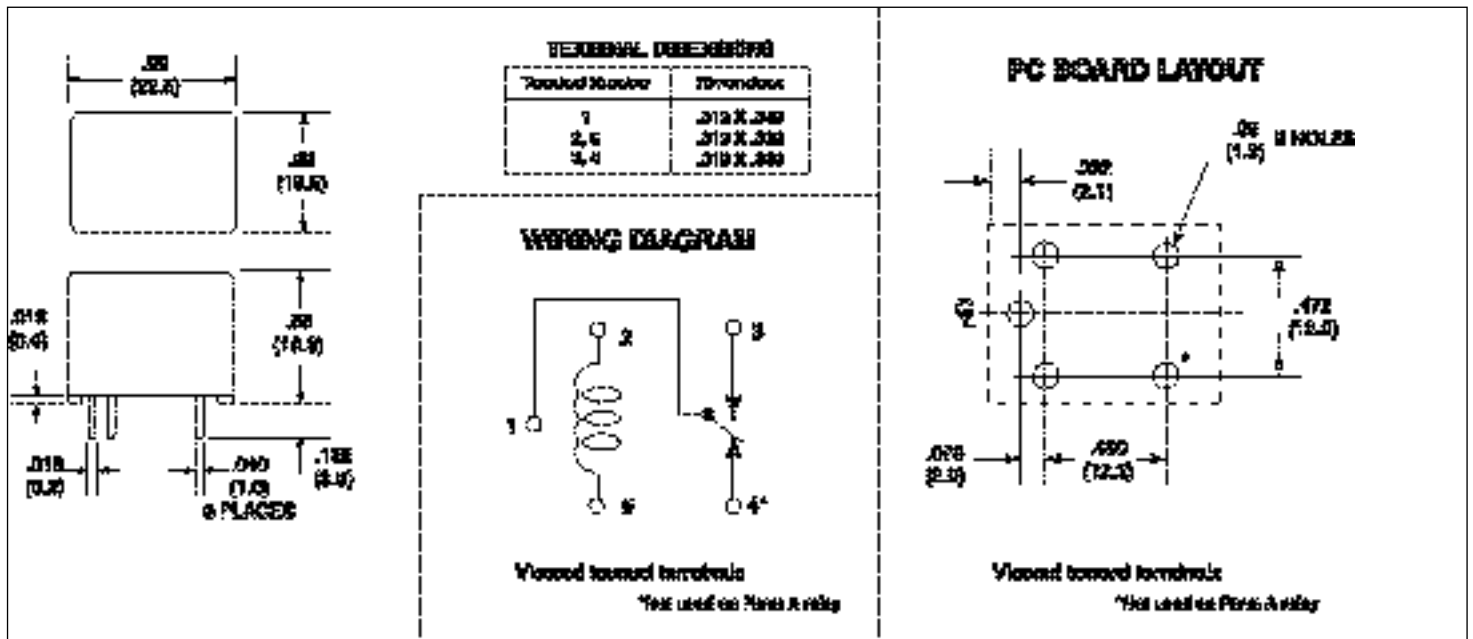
.88
(22.4)

.65
(16.5)

.016
(0.4)

.66
(16.9)

.010
(0.3)

.040
(1.0)
6 PLACES

.138
(3.5)

TERMINAL DIMENSIONS

| Terminal Number | Dimension |
|---|---|
| 1<br>2, 5<br>3, 4 | .019 X .049<br>.019 X .039<br>.019 X .039 |

WIRING DIAGRAM

1
2
3
5
4*

Viewed toward terminals

*Not used on Form A relay

PC BOARD LAYOUT

.05 6 HOLES
(1.3)

.080
(2.1)

.472
(12.0)

.078
(2.0)

.490
(12.5)

Viewed toward terminals

*Not used on Form A relay